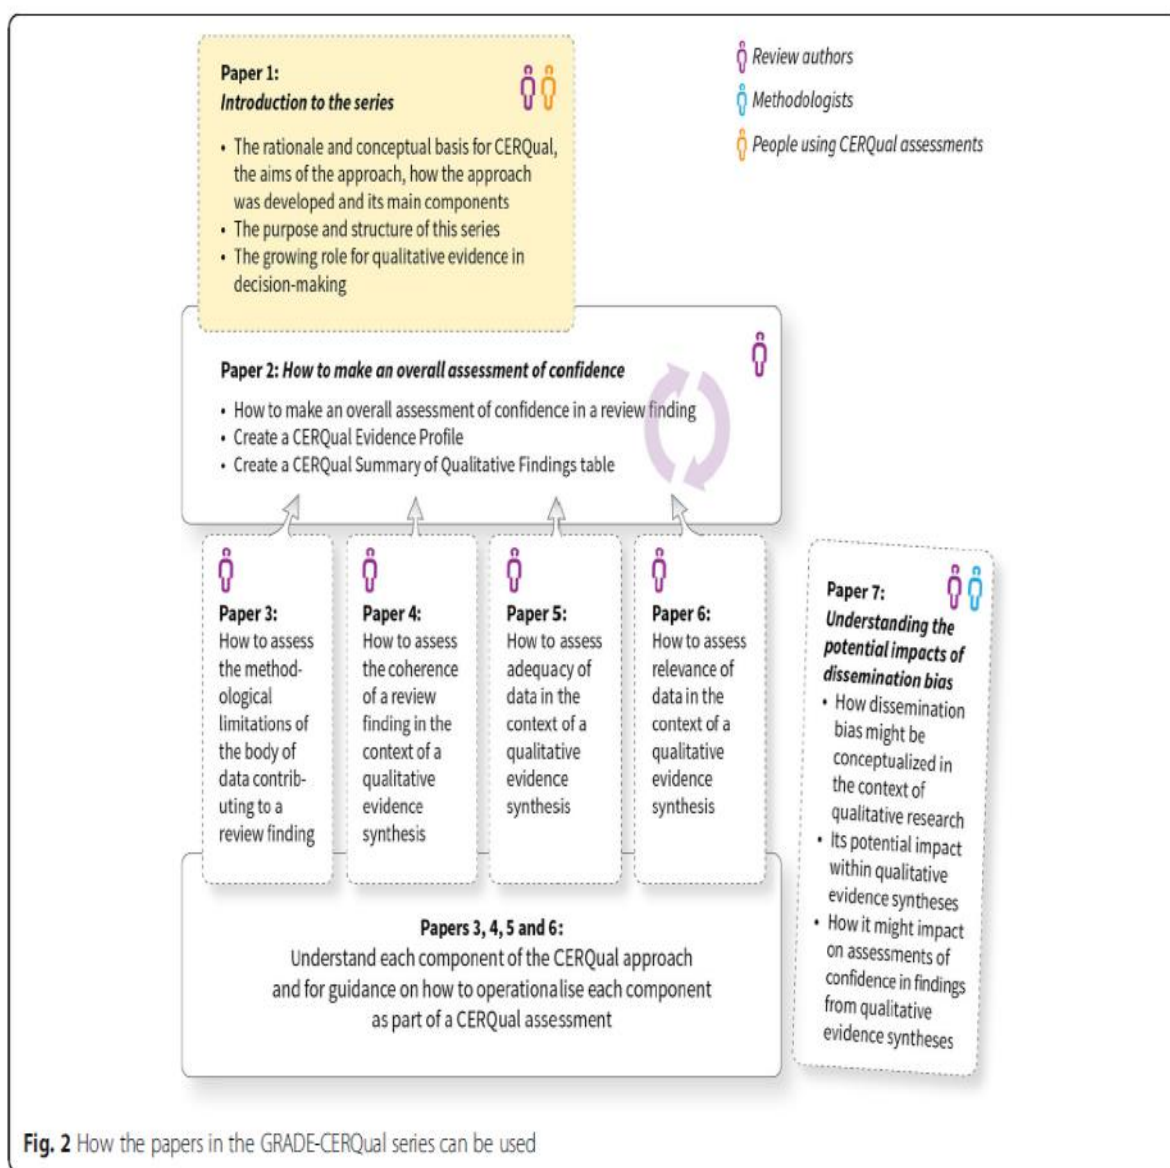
Paper 1:
*Introduction to the series*

• The rationale and conceptual basis for CERQual, the aims of the approach, how the approach was developed and its main components
• The purpose and structure of this series
• The growing role for qualitative evidence in decision-making

*Review authors*
*Methodologists*
*People using CERQual assessments*

Paper 2: *How to make an overall assessment of confidence*

• How to make an overall assessment of confidence in a review finding
• Create a CERQual Evidence Profile
• Create a CERQual Summary of Qualitative Findings table

Paper 3:
How to assess the methodological limitations of the body of data contributing to a review finding

Paper 4:
How to assess the coherence of a review finding in the context of a qualitative evidence synthesis

Paper 5:
How to assess adequacy of data in the context of a qualitative evidence synthesis

Paper 6:
How to assess relevance of data in the context of a qualitative evidence synthesis

Paper 7:
*Understanding the potential impacts of dissemination bias*
• How dissemination bias might be conceptualized in the context of qualitative research
• Its potential impact within qualitative evidence syntheses
• How it might impact on assessments of confidence in findings from qualitative evidence syntheses

Papers 3, 4, 5 and 6:
Understand each component of the CERQual approach and for guidance on how to operationalise each component as part of a CERQual assessment

Fig. 2 How the papers in the GRADE-CERQual series can be used